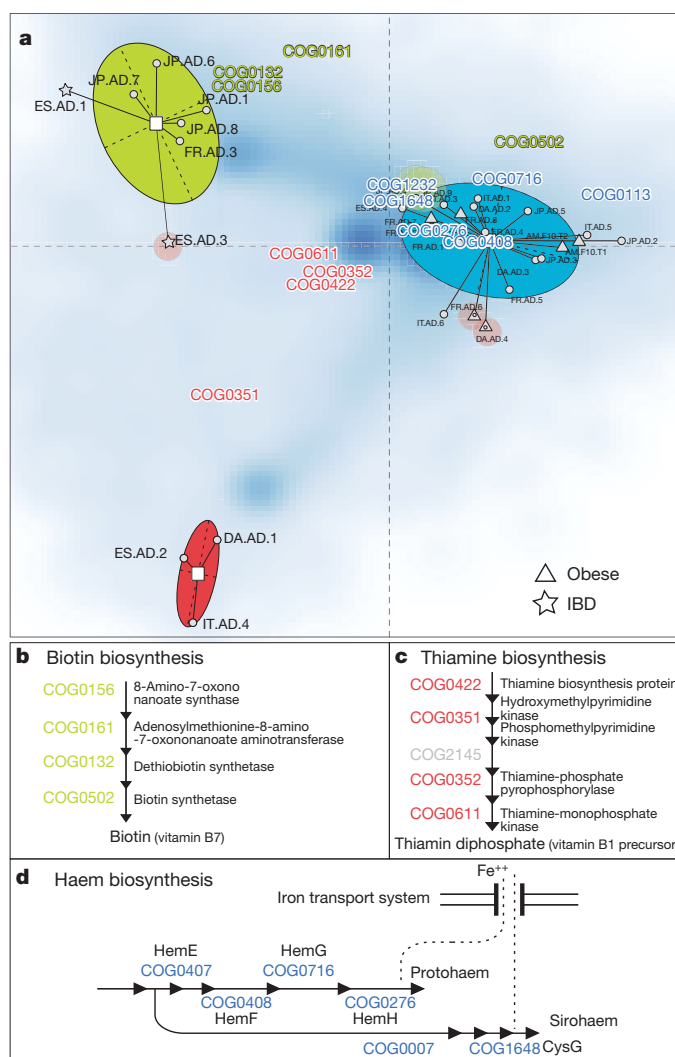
a

COG0161
JP.AD.6
COG0132
COG0156
JP.AD.7
ES.AD.1
JP.AD.1
JP.AD.8
FR.AD.3
COG0502
COG0716
COG1232
COG1648
COG0113
ES.AD.3
COG0611
COG0276
COG0408
COG0352
COG0422
IT.AD.1
DA.AD.2
JP.AD.5
IT.AD.5
JP.AD.2
DA.AD.3
FR.AD.5
FR.AD.6
IT.AD.6
DA.AD.4
COG0351
ES.AD.2
DA.AD.1
IT.AD.4
Obese
IBD

b Biotin biosynthesis

COG0156 8-Amino-7-oxononanoate synthase
COG0161 Adenosylmethionine-8-amino-7-oxononanoate aminotransferase
COG0132 Dethiobiotin synthetase
COG0502 Biotin synthetase
Biotin (vitamin B7)

c Thiamine biosynthesis

COG0422 Thiamine biosynthesis protei
Hydroxymethylpyrimidine kinase
COG0351 Phosphomethylpyrimidine kinase
COG2145
COG0352 Thiamine-phosphate pyrophosphorylase
COG0611 Thiamine-monophosphate kinase
Thiamin diphosphate (vitamin B1 precurso

d Haem biosynthesis

Fe$^{++}$
Iron transport system
HemE
COG0407
HemG
COG0716
COG0408
HemF
COG0276
HemH
Protohaem
Sirohaem
COG0007
COG1648 CysG